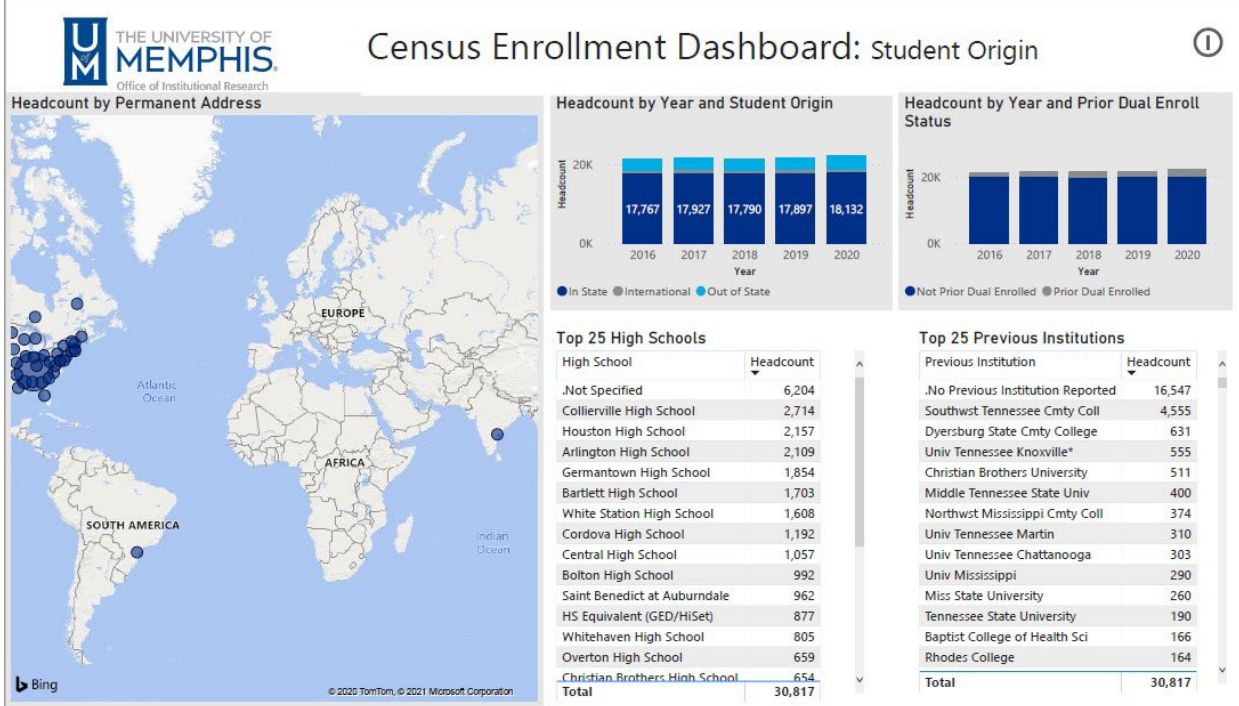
THE UNIVERSITY OF MEMPHIS.
Office of Institutional Research

Census Enrollment Dashboard: Student Origin

Headcount by Permanent Address

EUROPE
Atlantic Ocean
AFRICA
SOUTH AMERICA
Indian Ocean
Bing
© 2020 TomTom, © 2021 Microsoft Corporation

Headcount by Year and Student Origin

20K
0K
Headcount
17,767 17,927 17,790 17,897 18,132
2016 2017 2018 2019 2020
Year
In State International Out of State

Headcount by Year and Prior Dual Enroll Status

20K
0K
Headcount
2016 2017 2018 2019 2020
Year
Not Prior Dual Enrolled Prior Dual Enrolled

Top 25 High Schools

| High School | Headcount |
|---|---|
| .Not Specified | 6,204 |
| Collierville High School | 2,714 |
| Houston High School | 2,157 |
| Arlington High School | 2,109 |
| Germantown High School | 1,854 |
| Bartlett High School | 1,703 |
| White Station High School | 1,608 |
| Cordova High School | 1,192 |
| Central High School | 1,057 |
| Bolton High School | 992 |
| Saint Benedict at Auburndale | 962 |
| HS Equivalent (GED/HiSet) | 877 |
| Whitehaven High School | 805 |
| Overton High School | 659 |
| Christian Brothers High School | 654 |
| Total | 30,817 |

Top 25 Previous Institutions

| Previous Institution | Headcount |
|---|---|
| .No Previous Institution Reported | 16,547 |
| Southwst Tennessee Cmty Coll | 4,555 |
| Dyersburg State Cmty College | 631 |
| Univ Tennessee Knoxville* | 555 |
| Christian Brothers University | 511 |
| Middle Tennessee State Univ | 400 |
| Northwst Mississippi Cmty Coll | 374 |
| Univ Tennessee Martin | 310 |
| Univ Tennessee Chattanooga | 303 |
| Univ Mississippi | 290 |
| Miss State University | 260 |
| Tennessee State University | 190 |
| Baptist College of Health Sci | 166 |
| Rhodes College | 164 |
| Total | 30,817 |